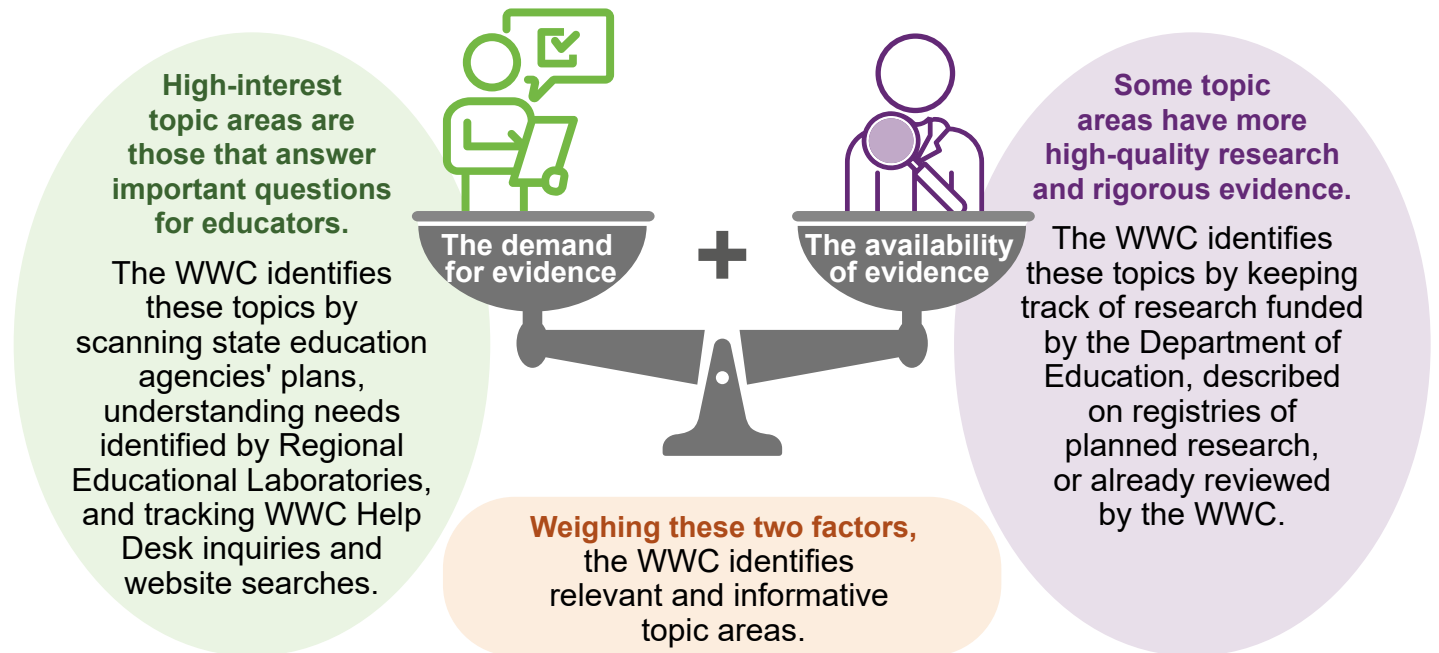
High-interest topic areas are those that answer important questions for educators.

The WWC identifies these topics by scanning state education agencies' plans, understanding needs identified by Regional Educational Laboratories, and tracking WWC Help Desk inquiries and website searches.

The demand for evidence

+

The availability of evidence

Some topic areas have more high-quality research and rigorous evidence.

The WWC identifies these topics by keeping track of research funded by the Department of Education, described on registries of planned research, or already reviewed by the WWC.

Weighing these two factors, the WWC identifies relevant and informative topic areas.